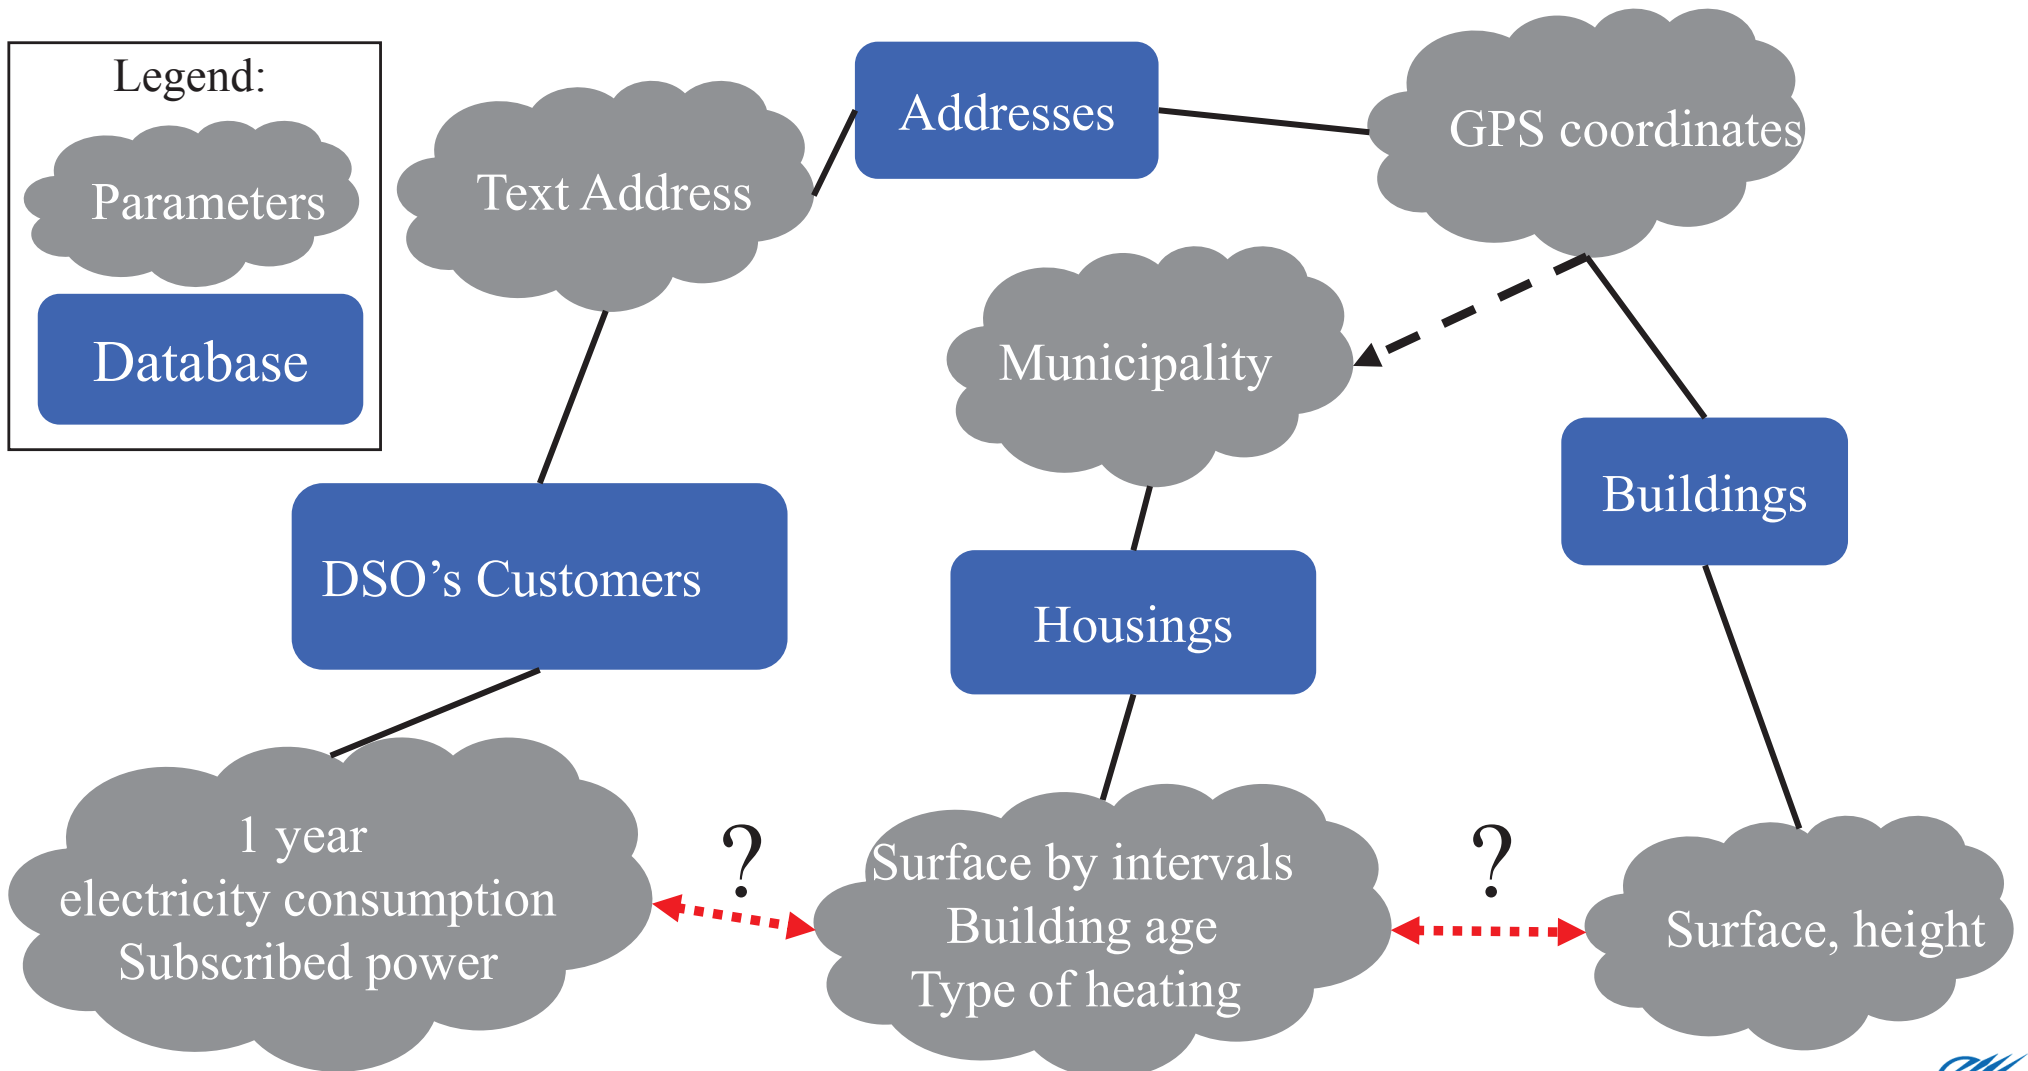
Legend:

Parameters

Database

Text Address

Addresses

GPS coordinates

Municipality

Buildings

DSO’s Customers

Housings

1 year
electricity consumption
Subscribed power

?

Surface by intervals
Building age
Type of heating

?

Surface, height